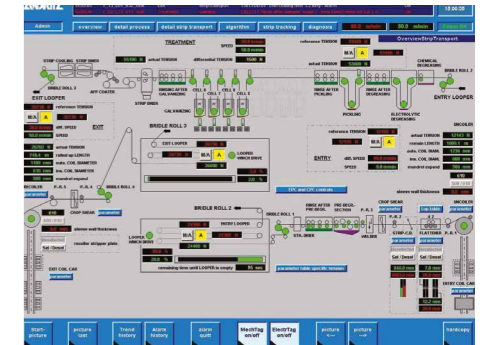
ANDRITZ

Admin

overview

detail process

detail strip transport

algorithm

strip tracking

diagnosis

Overview Strip Transport

TREATMENT

SPEED

actual TENSION

differential TENSION

reference TENSION

STRIP COOLING

STRIP DRIER

AFP COATER

STRIP DRIER

RINSING AFTER GALVANIZING

CELL 1

CELL 2

CELL 3

CELL 4

RINSE AFTER PICKLING

RINSE AFTER DEGREASING

CHEMICAL DEGREASING

BRIDLE ROLL 4

EXIT LOOPER

ENTRY LOOPER

reference TENSION

M/A

A

diff. SPEED

SPEED

EXIT

BRIDLE ROLL 3

EXIT LOOPER

LOOPER WINCH DRIVE

PICKLING

ELECTROLYTIC DEGREASING

reference TENSION

actual TENSION

diff. SPEED

SPEED

ENTRY

actual TENSION

rolled up LENGTH

max. COIL DIAMETER

COIL DIAMETER

mandrel request

UNCOILER

actual TENSION

remain LENGTH

auto. COIL LENGTH

max. COIL DIAM.

COIL DIAMETER

mandrel request

RECOILER

P. R. 3

P. R. 2

P. R. 1

BRIDLE ROLL 4

CROP SHEAR

parameter

above wall thickness

recoiler stripper plate

Sel. / Deset

EXIT COIL CAR

parameter

DTC and DTC controls

above wall thickness

BRIDLE ROLL 2

ENTRY LOOPER

LOOPER WINCH DRIVE

M/A

A

remaining time until LOOPER is empty

BRIDLE ROLL 1

STR. DRIER

RINSE AFTER PRE-DEGR.

PRE-DEGR. SECTION

RINSE AFTER BRUSHING

WELDER

CROP SHEAR

STRIP-FLAT.

FLATTENER

P. R. 3

P. R. 2

P. R. 1

UNCOILER

parameter

Sel. / Deset

parameter table specific tension

ENTRY COIL CAR

parameter

Start-picture

picture last

Trend history

Alarm history

alarm quitt

ElectTag on/off

ElectTag on/off

picture ←

picture →

hardcopy